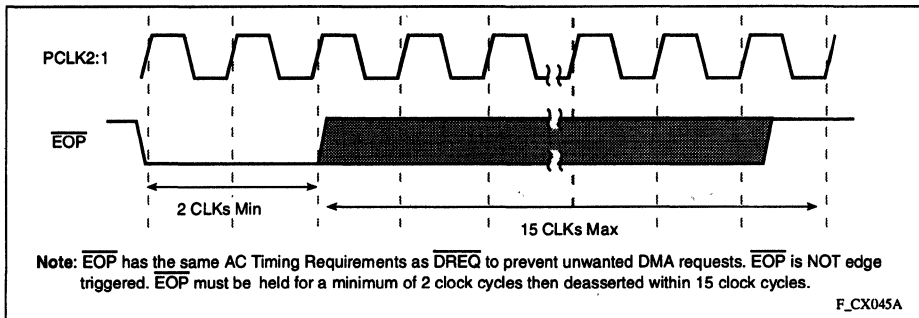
PCLK2:1

$\overline{EOP}$

2 CLKs Min

15 CLKs Max

Note: $\overline{EOP}$ has the same AC Timing Requirements as $\overline{DREQ}$ to prevent unwanted DMA requests. $\overline{EOP}$ is NOT edge triggered. $\overline{EOP}$ must be held for a minimum of 2 clock cycles then deasserted within 15 clock cycles.

F_CX045A